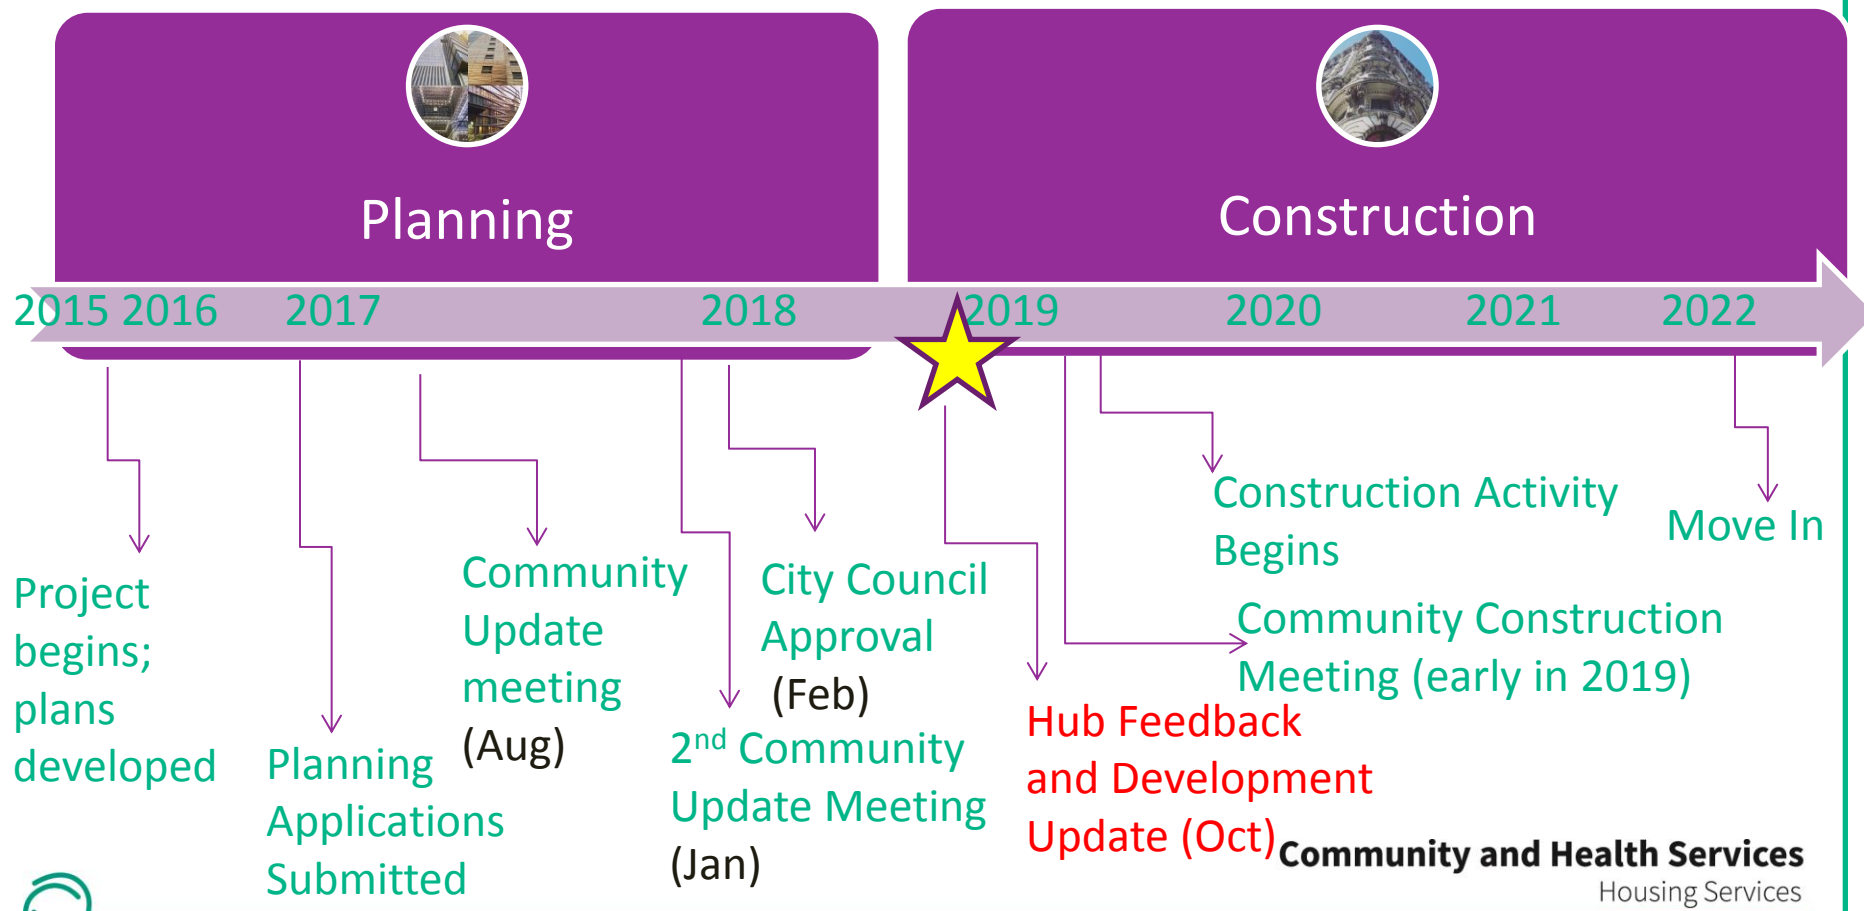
Planning

Construction

2015 2016 2017 2018 2019 2020 2021 2022

Project begins; plans developed

Planning Applications Submitted

Community Update meeting (Aug)

$2^{nd}$ Community Update Meeting (Jan)

City Council Approval (Feb)

Hub Feedback and Development Update (Oct)

Construction Activity Begins

Community Construction Meeting (early in 2019)

Move In

Community and Health Services
Housing Services